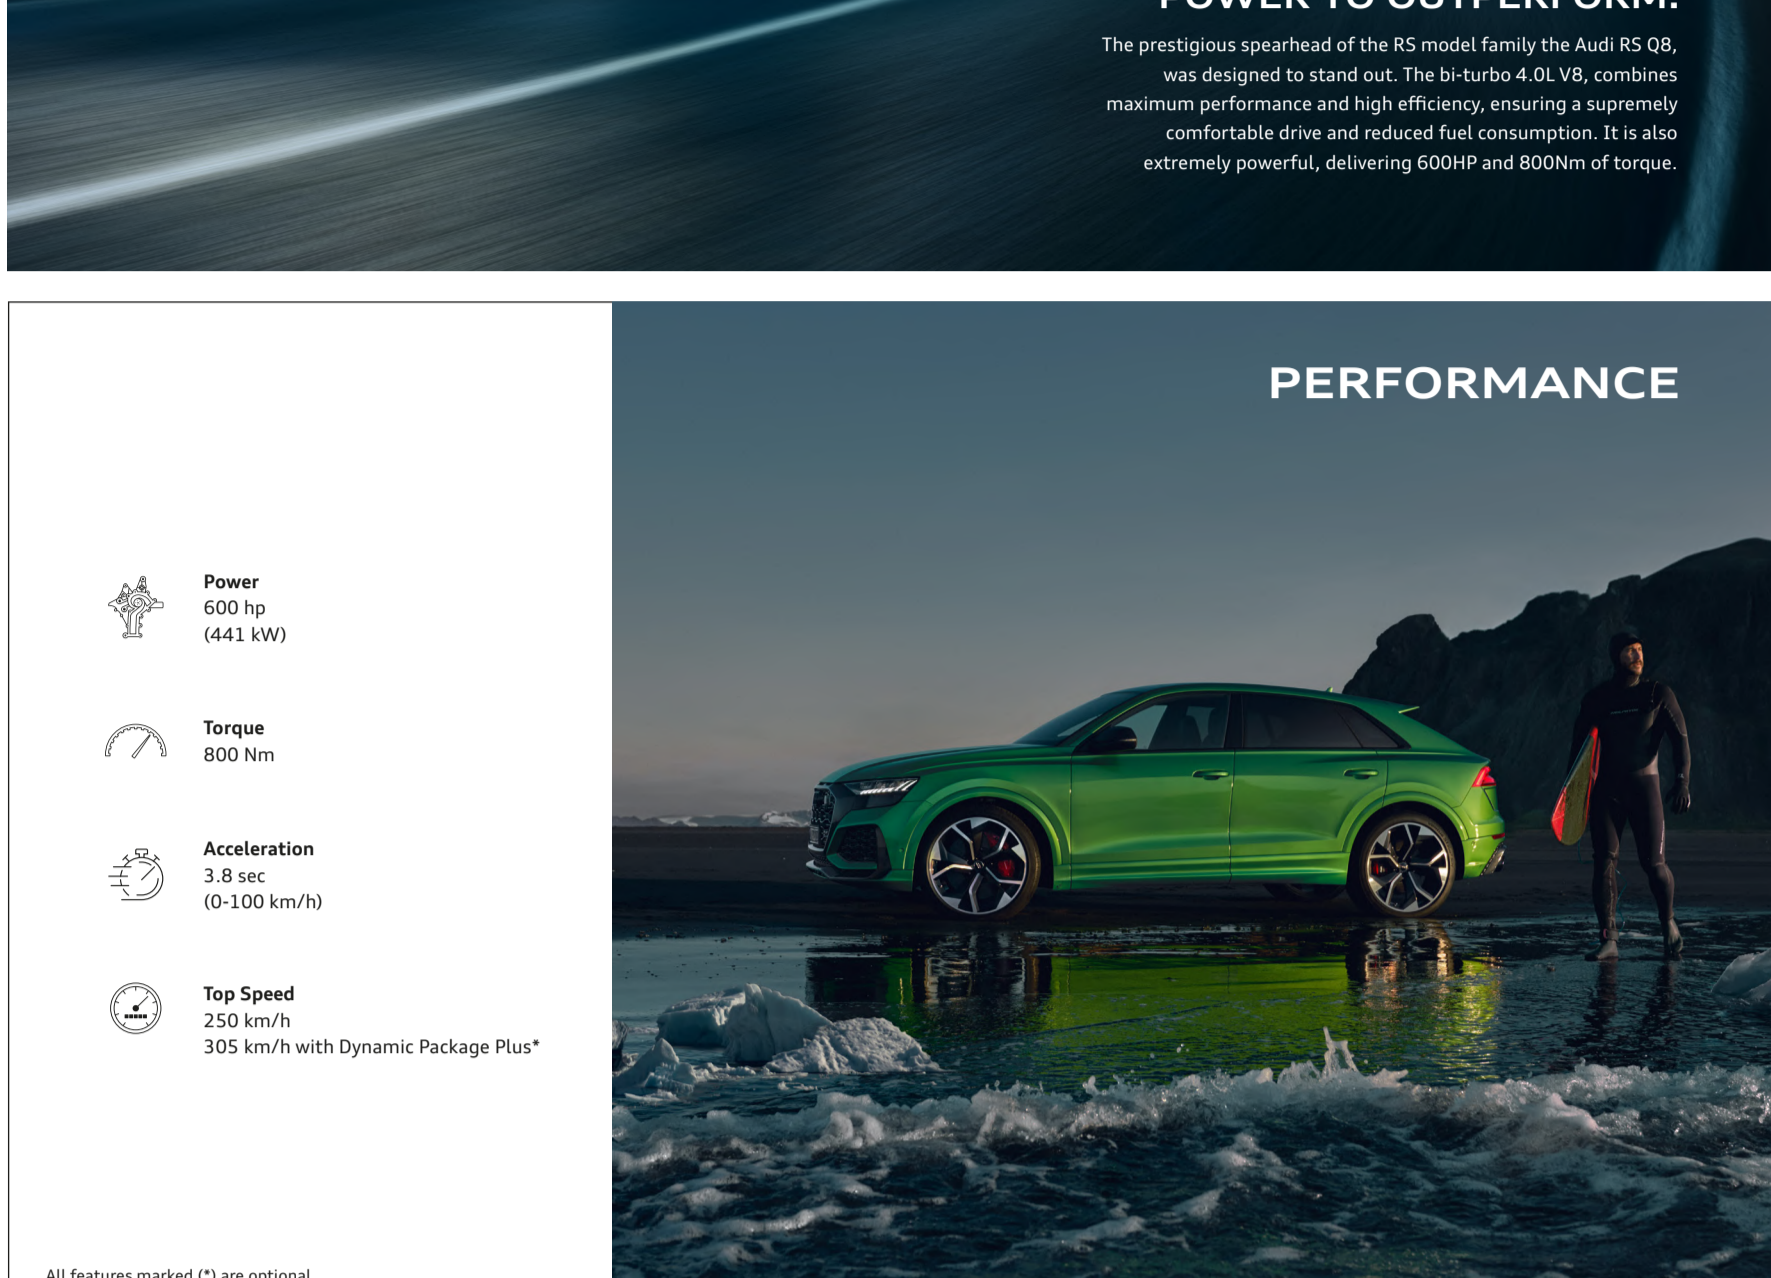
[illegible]

The prestigious spearhead of the RS model family the Audi RS Q8, was designed to stand out. The bi-turbo 4.0L V8, combines maximum performance and high efficiency, ensuring a supremely comfortable drive and reduced fuel consumption. It is also extremely powerful, delivering 600HP and 800Nm of torque.

PERFORMANCE

Power
600 hp
(441 kW)

Torque
800 Nm

Acceleration
3.8 sec
(0-100 km/h)

Top Speed
250 km/h
305 km/h with Dynamic Package Plus*

All features marked (*) are optional